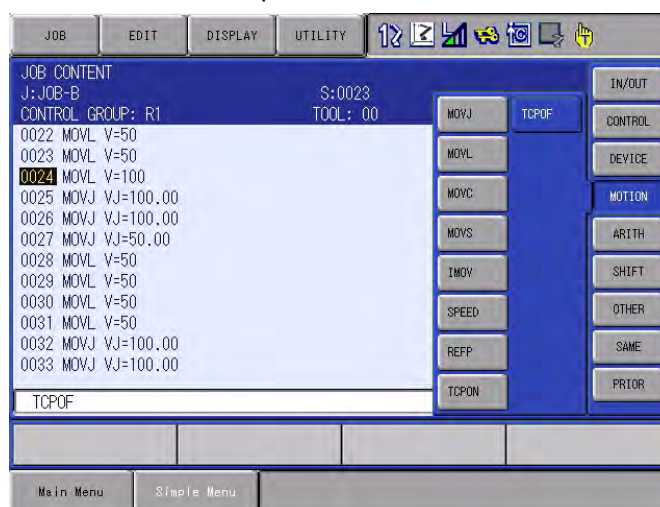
JOB EDIT DISPLAY UTILITY

JOB CONTENT
J:JOB-B S:0023
CONTROL GROUP: R1 TOOL: 00
0022 MOVL V=50
0023 MOVL V=50
0024 MOVL V=100
0025 MOVJ VJ=100.00
0026 MOVJ VJ=100.00
0027 MOVJ VJ=50.00
0028 MOVL V=50
0029 MOVL V=50
0030 MOVL V=50
0031 MOVL V=50
0032 MOVJ VJ=100.00
0033 MOVJ VJ=100.00

TCPOF

MOVJ
MOVL
MOVC
MOVS
IMOV
SPEED
REFP
TCPON

TCPOF

IN/OUT
CONTROL
DEVICE
MOTION
ARITH
SHIFT
OTHER
SAME
PRIOR

Main Menu Simple Menu